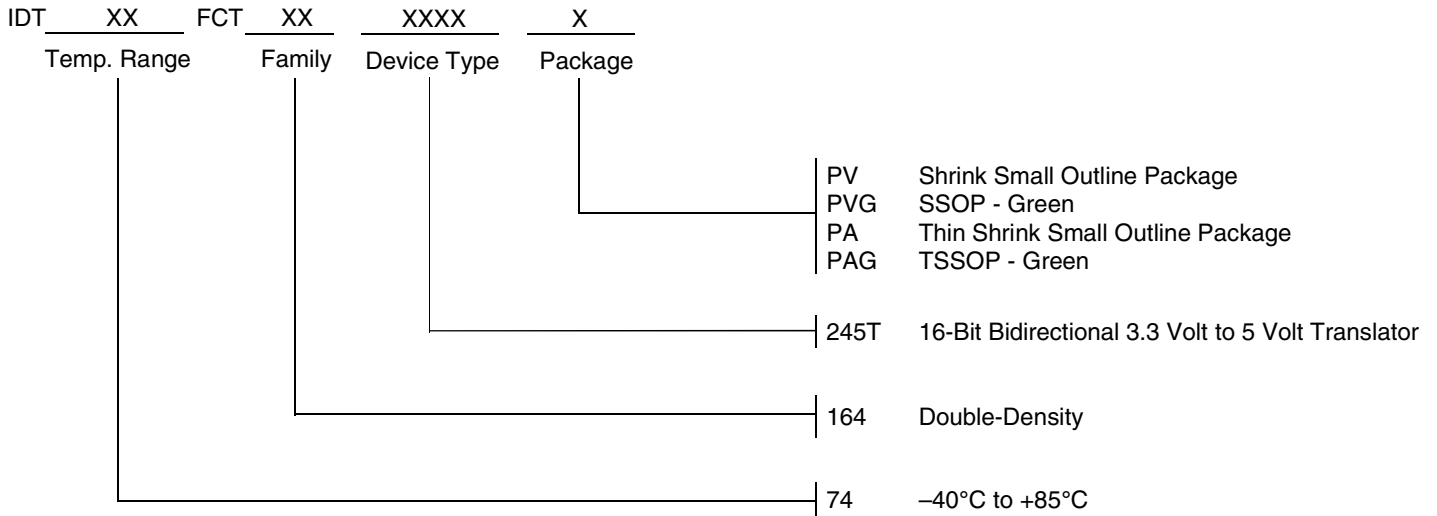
IDT XX FCT XX XXXX X
Temp. Range Family Device Type Package

PV Shrink Small Outline Package
PVG SSOP - Green
PA Thin Shrink Small Outline Package
PAG TSSOP - Green

245T 16-Bit Bidirectional 3.3 Volt to 5 Volt Translator

164 Double-Density

74 –40°C to +85°C